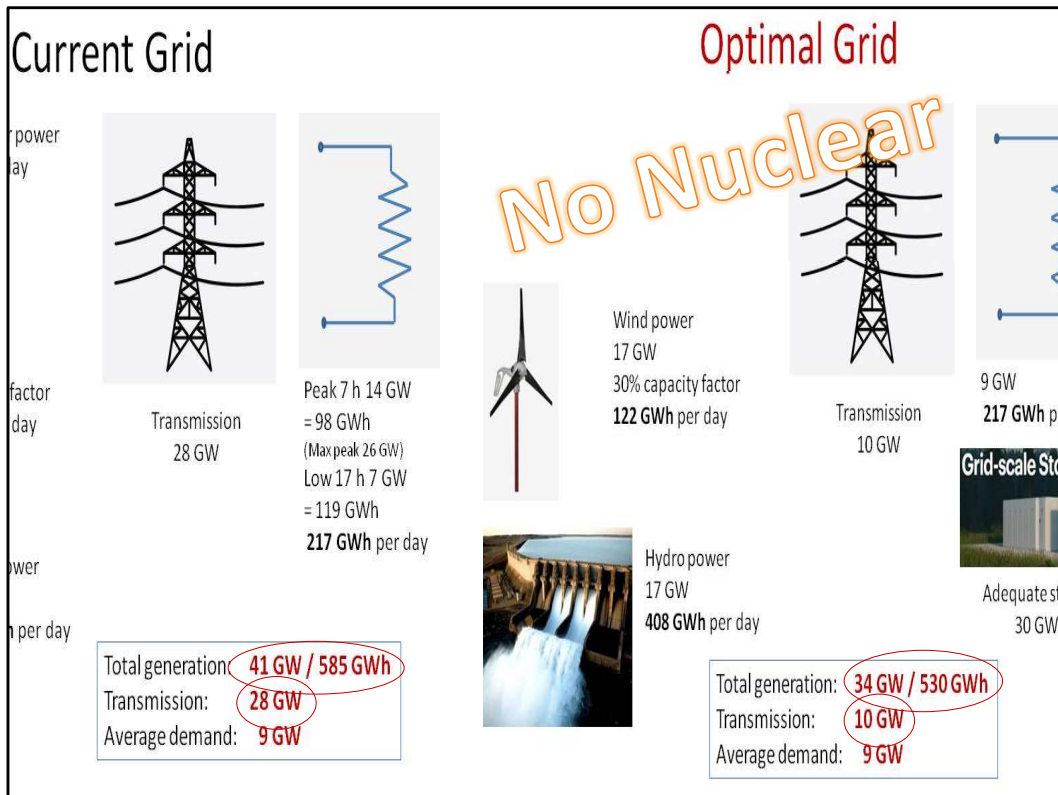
Current Grid

Optimal Grid

No Nuclear

r power
lay

factor
day

ower

h per day

Transmission
28 GW

Peak 7 h 14 GW
= 98 GWh
(Max peak 26 GW)
Low 17 h 7 GW
= 119 GWh
**217 GWh** per day

Wind power
17 GW
30% capacity factor
**122 GWh** per day

Hydro power
17 GW
**408 GWh** per day

Transmission
10 GW

9 GW
**217 GWh** p

Grid-scale Sto

Adequate st
30 GW

Total generation: 41 GW / 585 GWh
Transmission: 28 GW
Average demand: 9 GW

Total generation: 34 GW / 530 GWh
Transmission: 10 GW
Average demand: 9 GW